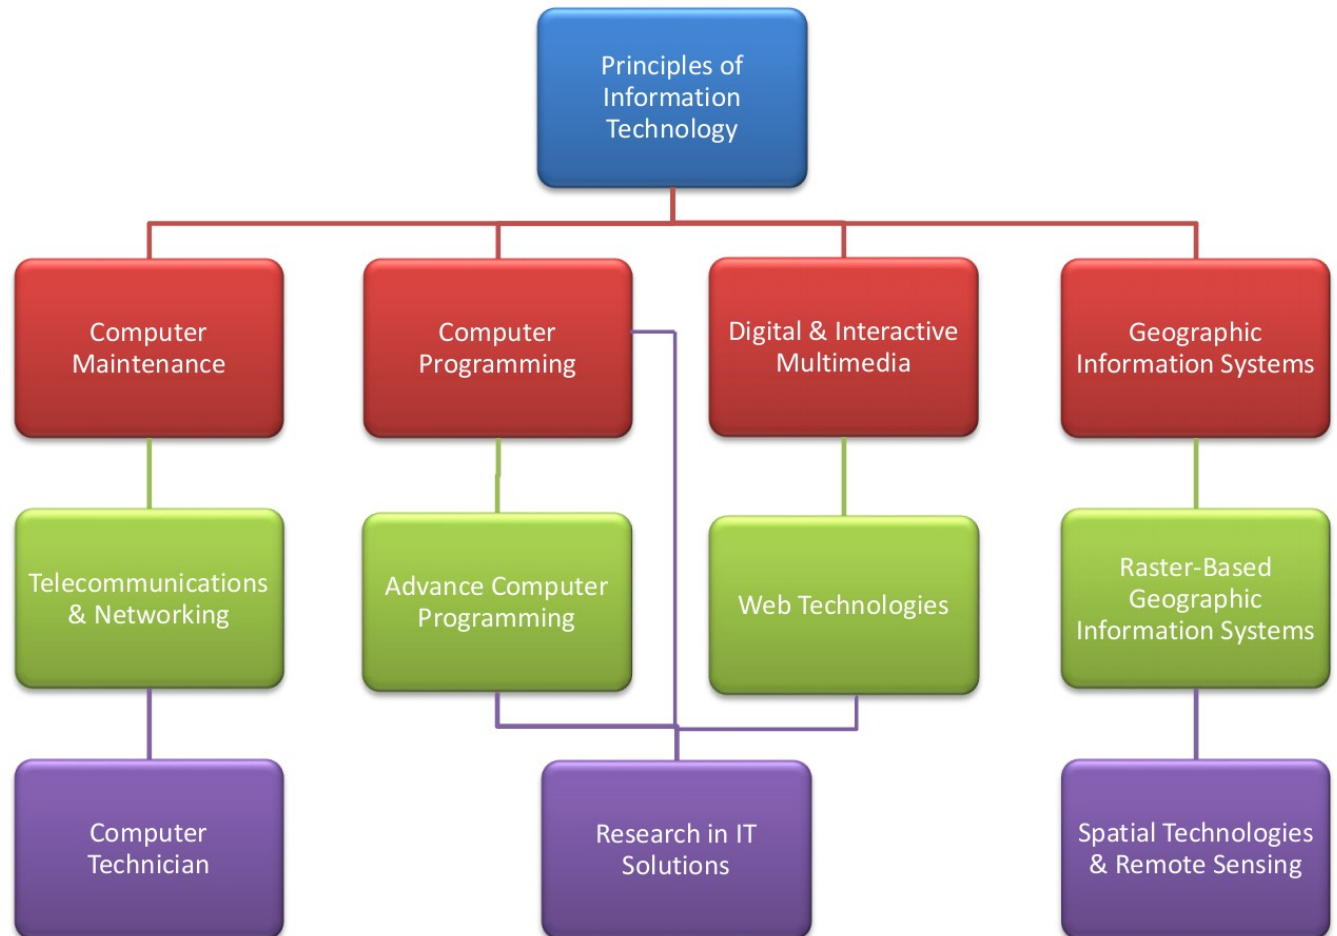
Principles of Information Technology

Computer Maintenance

Computer Programming

Digital & Interactive Multimedia

Geographic Information Systems

Telecommunications & Networking

Advance Computer Programming

Web Technologies

Raster-Based Geographic Information Systems

Computer Technician

Research in IT Solutions

Spatial Technologies & Remote Sensing